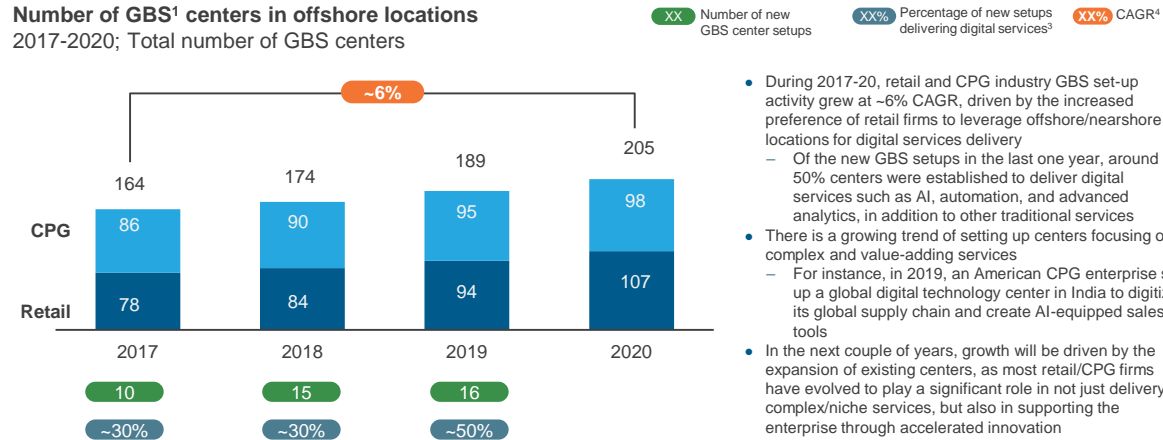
**Number of GBS¹ centers in offshore locations**
2017-2020; Total number of GBS centers

XX Number of new GBS center setups
XX% Percentage of new setups delivering digital services³
XX% CAGR⁴

~6%

| | 2017 | 2018 | 2019 | 2020 |
|---|---|---|---|---|
| Total | 164 | 174 | 189 | 205 |
| CPG | 86 | 90 | 95 | 98 |
| Retail | 78 | 84 | 94 | 107 |

| 10 | 15 | 16 |
|---|---|---|
| ~30% | ~30% | ~50% |

- During 2017-20, retail and CPG industry GBS set-up activity grew at ~6% CAGR, driven by the increased preference of retail firms to leverage offshore/nearshore locations for digital services delivery
  – Of the new GBS setups in the last one year, around 50% centers were established to deliver digital services such as AI, automation, and advanced analytics, in addition to other traditional services
- There is a growing trend of setting up centers focusing o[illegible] complex and value-adding services
  – For instance, in 2019, an American CPG enterprise s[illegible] up a global digital technology center in India to digiti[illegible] its global supply chain and create AI-equipped sales tools
- In the next couple of years, growth will be driven by the expansion of existing centers, as most retail/CPG firms have evolved to play a significant role in not just delivery complex/niche services, but also in supporting the enterprise through accelerated innovation